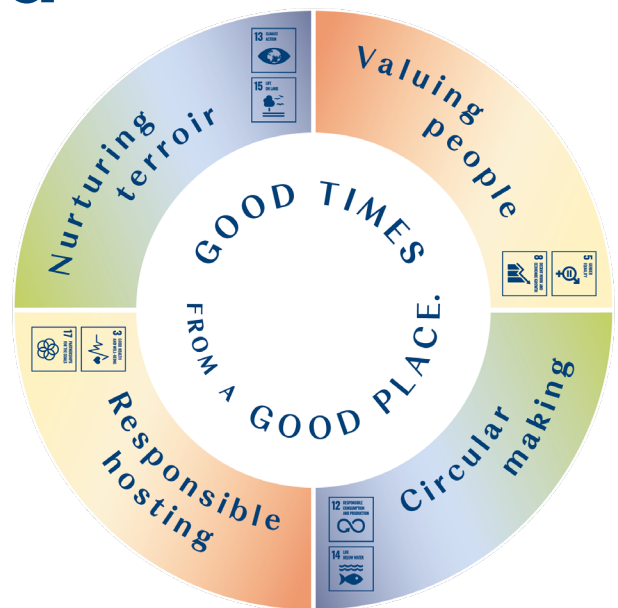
GOOD TIMES FROM A GOOD PLACE.

Nurturing terroir

13 CLIMATE ACTION

15 LIFE ON LAND

Valuing people

8 DECENT WORK AND ECONOMIC GROWTH

5 GENDER EQUALITY

Circular making

12 RESPONSIBLE CONSUMPTION AND PRODUCTION

14 LIFE BELOW WATER

Responsible hosting

17 PARTNERSHIPS FOR THE GOALS

3 GOOD HEALTH AND WELL-BEING